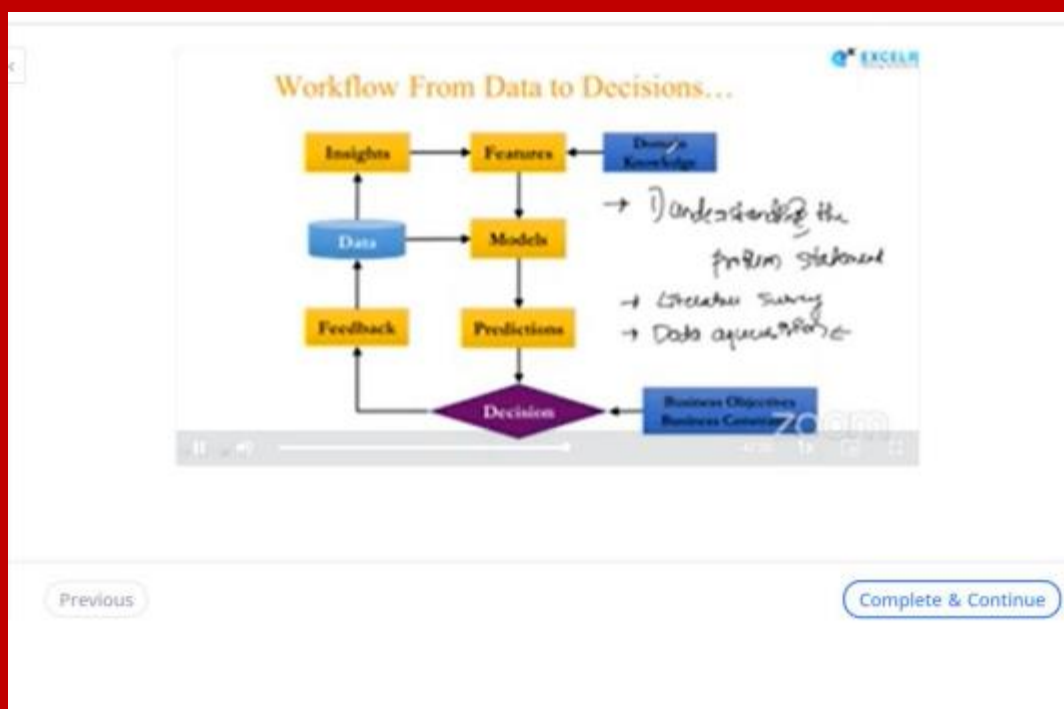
EXCELR

Workflow From Data to Decisions…

Insights

Features

Domain Knowledge

Data

Models

Feedback

Predictions

Decision

Business Objectives Business Constraints

→ 1) Understanding the problem statement

→ Literature survey

→ Data acquisition

zoom

Previous

Complete & Continue